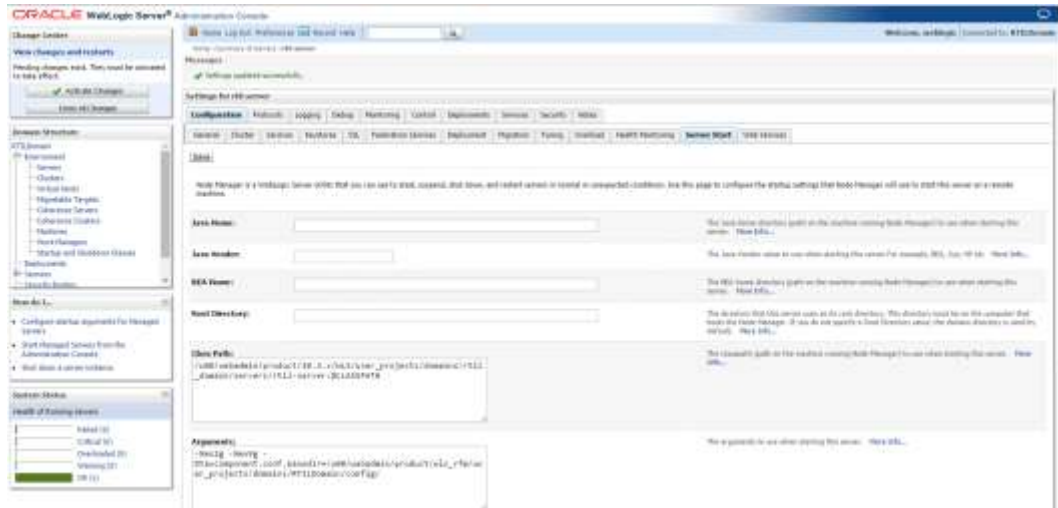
ORACLE WebLogic Server® Administration Console

Change Center

View changes and restarts

Pending changes exist. They must be activated to take effect.

Activate Changes

Undo All Changes

Domain Structure

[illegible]
Environment
Servers
Clusters
Virtual Hosts
Migratable Targets
Coherence Servers
Coherence Clusters
Machines
Work Managers
Startup and Shutdown Classes
Deployments
Services
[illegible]

How do I...

Configure startup arguments for Managed Servers
Start Managed Servers from the Administration Console
Shut down a server instance

System Status

Health of Running Servers

Failed (0)
Critical (0)
Overloaded (0)
Warning (0)
OK (1)

Home Log Out Preferences Record Help

Welcome, weblogic Connected to: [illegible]

Home >Summary of Servers >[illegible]

Messages

Settings updated successfully.

Settings for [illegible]

Configuration Protocols Logging Debug Monitoring Control Deployments Services Security Notes

General Cluster Services Keystores SSL Federation Services Deployment Migration Tuning Overload Health Monitoring Server Start Web Services

Save

Node Manager is a WebLogic Server utility that you can use to start, suspend, shut down, and restart servers in normal or unexpected conditions. Use this page to configure the startup settings that Node Manager will use to start this server on a remote machine.

Java Home:

The Java home directory (path) on the machine running Node Manager to use when starting this server. More Info...

Java Vendor:

The Java Vendor value to use when starting this server (for example, BEA, Sun, HP etc. More Info...

BEA Home:

The BEA home directory (path) on the machine running Node Manager to use when starting this server. More Info...

Root Directory:

The directory that this server uses as its root directory. This directory must be on the computer that hosts the Node Manager. If you do not specify a Root Directory value, the domain directory is used by default. More Info...

Class Path:

/u00/webadmin/product/10.3.x/WLS/user_projects/domains/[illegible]_domain/servers/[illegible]-server-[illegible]

The classpath (path on the machine running Node Manager) to use when starting this server. More Info...

Arguments:

-Xmx1g -Xms1g -Dtoolcomponent.conf.basedir=/u00/webadmin/product/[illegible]/user_projects/domains/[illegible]/config

The arguments to use when starting this server. More Info...